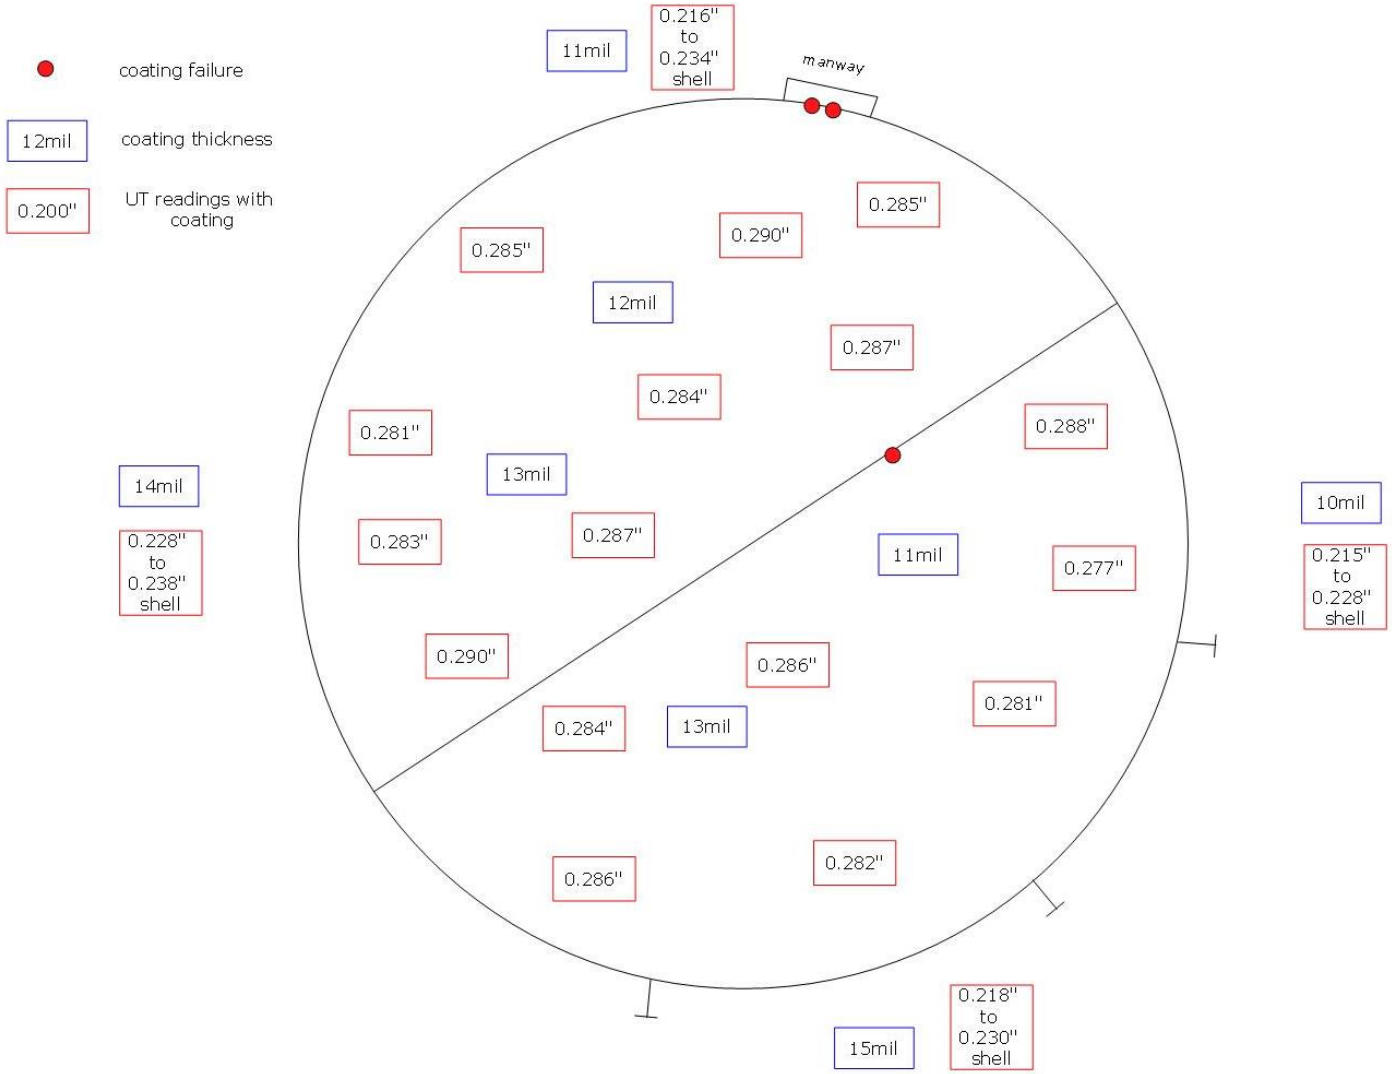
coating failure

12mil coating thickness

0.200" UT readings with coating

11mil

0.216" to 0.234" shell

manway

0.285"

0.290"

0.285"

12mil

0.287"

0.284"

0.281"

0.288"

14mil

13mil

10mil

0.228" to 0.238" shell

0.283"

0.287"

11mil

0.277"

0.215" to 0.228" shell

0.290"

0.286"

0.281"

0.284"

13mil

0.286"

0.282"

0.218" to 0.230" shell

15mil